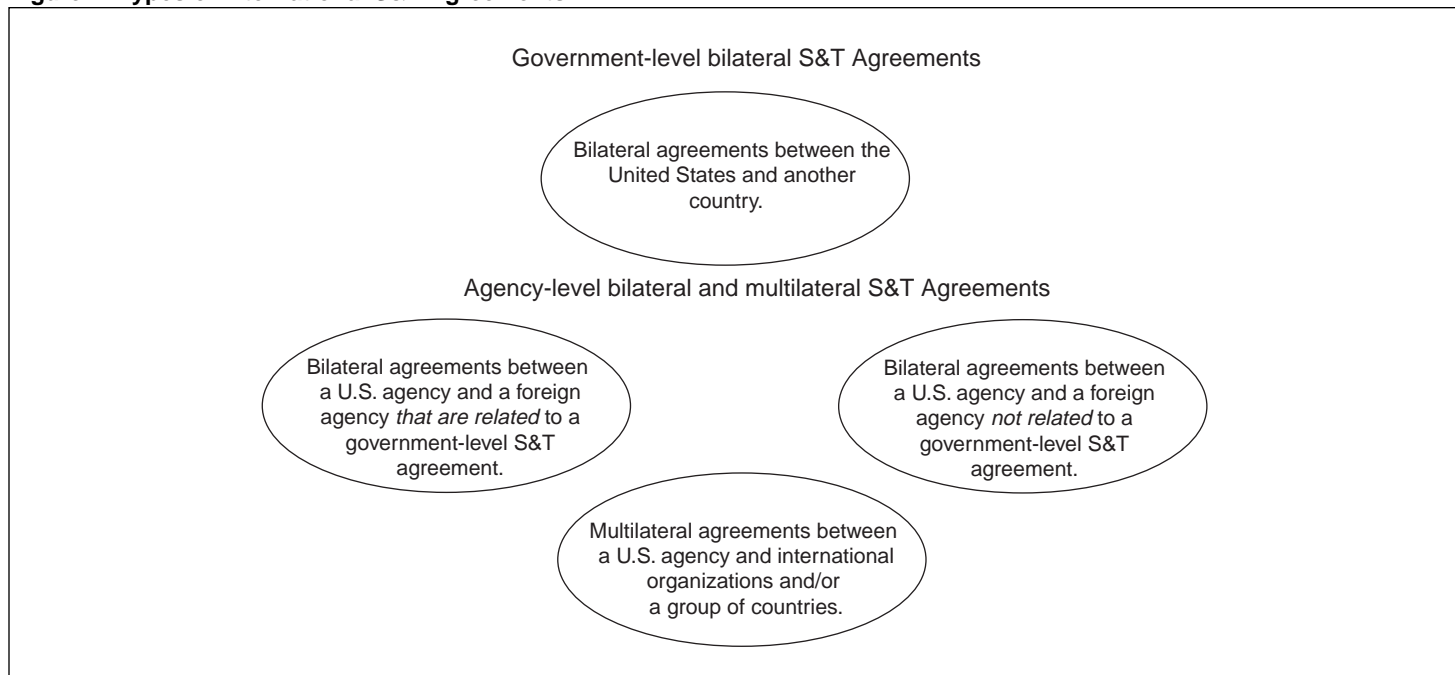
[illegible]

Government-level bilateral S&T Agreements

Bilateral agreements between the United States and another country.

Agency-level bilateral and multilateral S&T Agreements

Bilateral agreements between a U.S. agency and a foreign agency *that are related* to a government-level S&T agreement.

Bilateral agreements between a U.S. agency and a foreign agency *not related* to a government-level S&T agreement.

Multilateral agreements between a U.S. agency and international organizations and/or a group of countries.